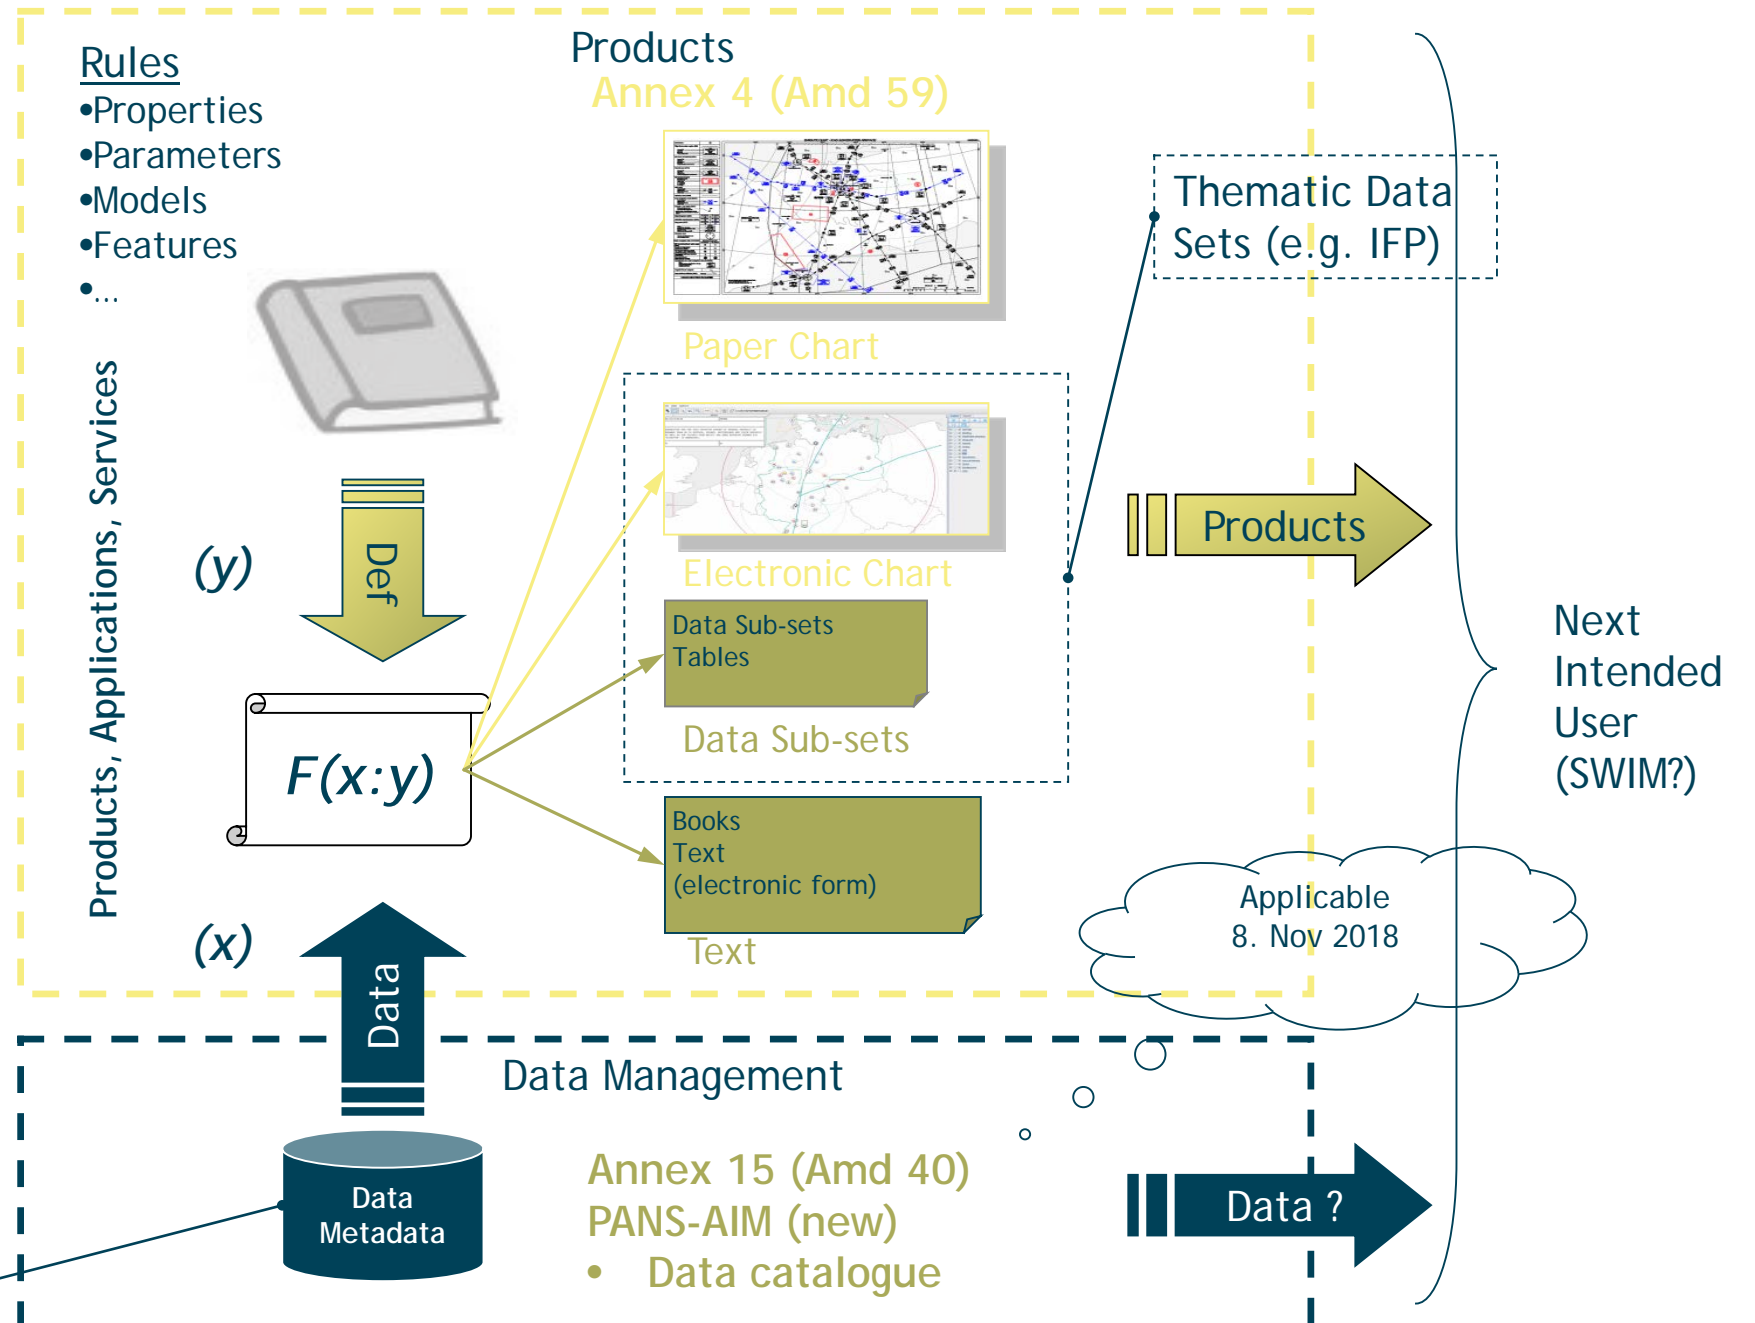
Rules
•Properties
•Parameters
•Models
•Features
•...

Products, Applications, Services

Products
Annex 4 (Amd 59)

Paper Chart

Thematic Data Sets (e.g. IFP)

Electronic Chart

Products

(y)

Def

Data Sub-sets
Tables

Data Sub-sets

F(x:y)

Books
Text
(electronic form)

Text

Next Intended User (SWIM?)

Applicable
8. Nov 2018

(x)

Data

Data Management

Data
Metadata

Annex 15 (Amd 40)
PANS-AIM (new)
• Data catalogue

Data ?